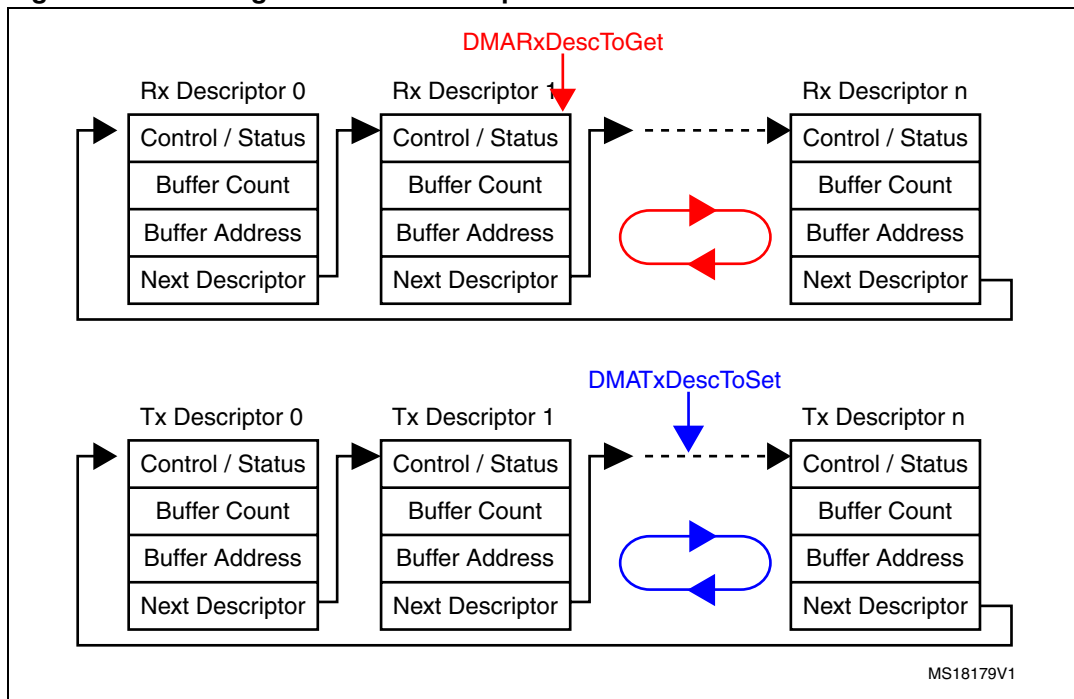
DMARxDescToGet

Rx Descriptor 0
Control / Status
Buffer Count
Buffer Address
Next Descriptor

Rx Descriptor 1
Control / Status
Buffer Count
Buffer Address
Next Descriptor

Rx Descriptor n
Control / Status
Buffer Count
Buffer Address
Next Descriptor

DMATxDescToSet

Tx Descriptor 0
Control / Status
Buffer Count
Buffer Address
Next Descriptor

Tx Descriptor 1
Control / Status
Buffer Count
Buffer Address
Next Descriptor

Tx Descriptor n
Control / Status
Buffer Count
Buffer Address
Next Descriptor

MS18179V1